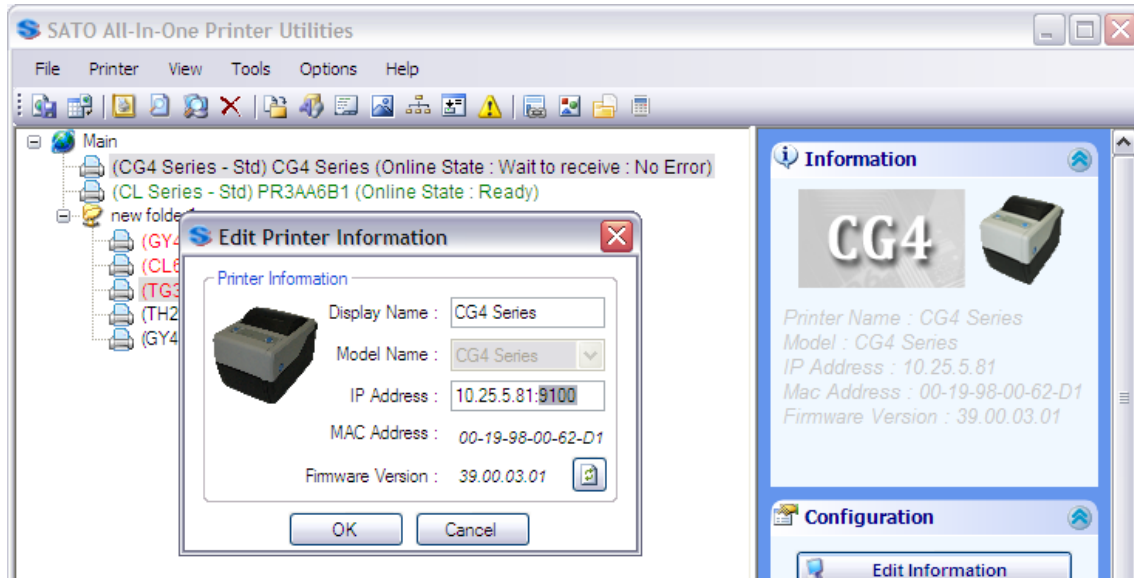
SATO All-In-One Printer Utilities

File Printer View Tools Options Help

Main
(CG4 Series - Std) CG4 Series (Online State : Wait to receive : No Error)
(CL Series - Std) PR3AA6B1 (Online State : Ready)
new folde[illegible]
(GY4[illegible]
(CL6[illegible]
(TG3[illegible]
(TH2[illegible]
(GY4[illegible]

Edit Printer Information

Printer Information
Display Name : CG4 Series
Model Name : CG4 Series
IP Address : 10.25.5.81:9100
MAC Address : 00-19-98-00-62-D1
Firmware Version : 39.00.03.01

OK Cancel

Information

CG4

Printer Name : CG4 Series
Model : CG4 Series
IP Address : 10.25.5.81
Mac Address : 00-19-98-00-62-D1
Firmware Version : 39.00.03.01

Configuration

Edit Information